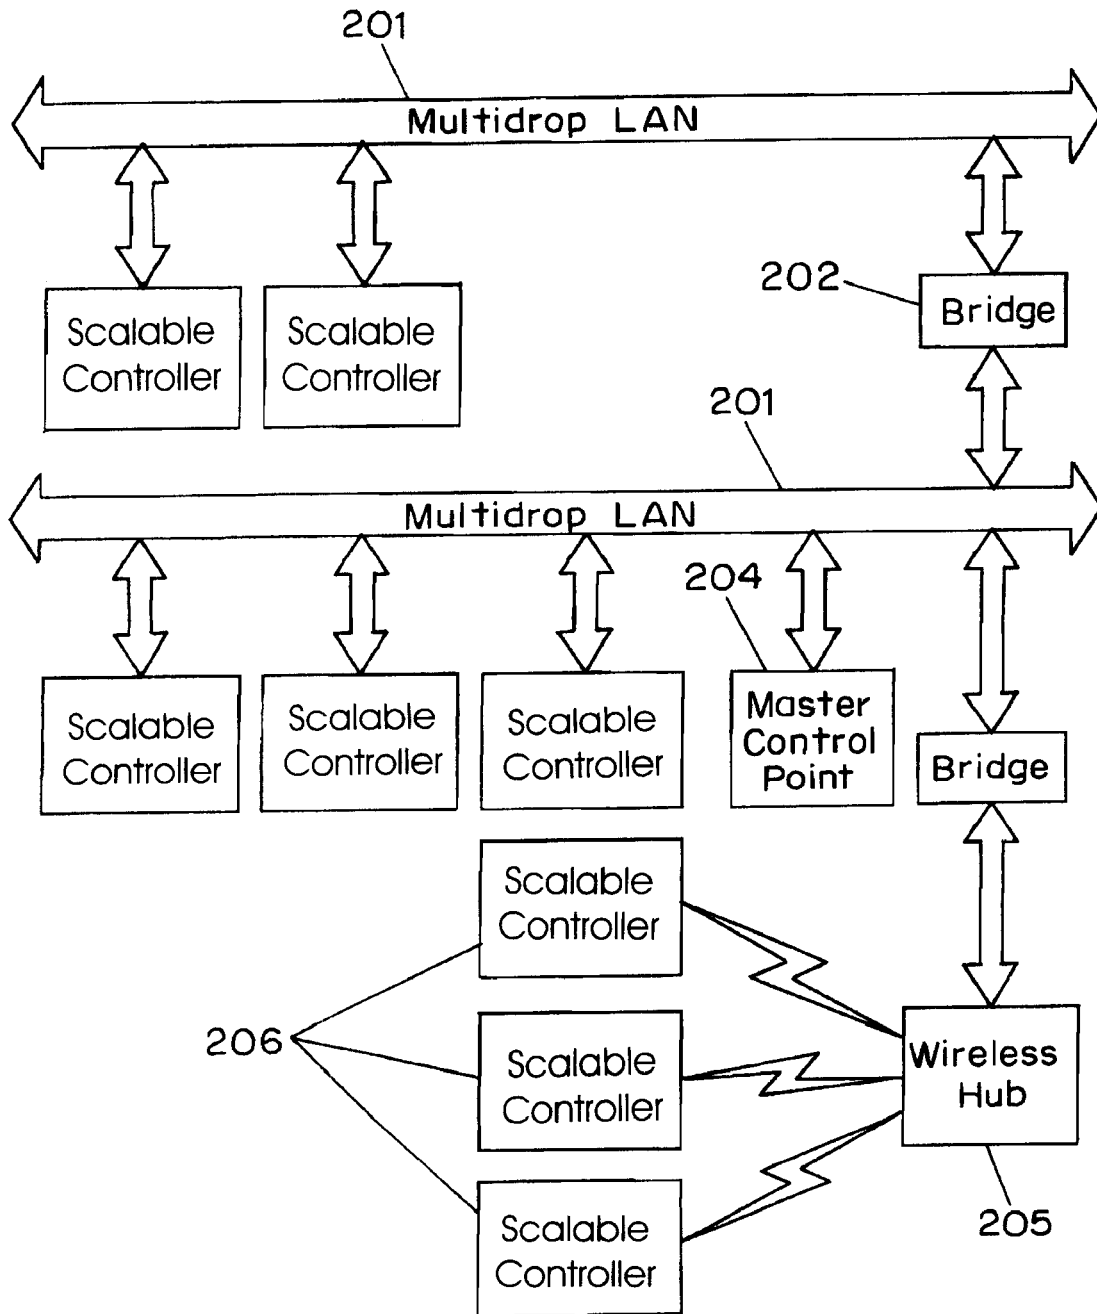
201

Multidrop LAN

Scalable Controller

Scalable Controller

202

Bridge

201

Multidrop LAN

204

Scalable Controller

Scalable Controller

Scalable Controller

Master Control Point

Bridge

Scalable Controller

206

Scalable Controller

Wireless Hub

Scalable Controller

205